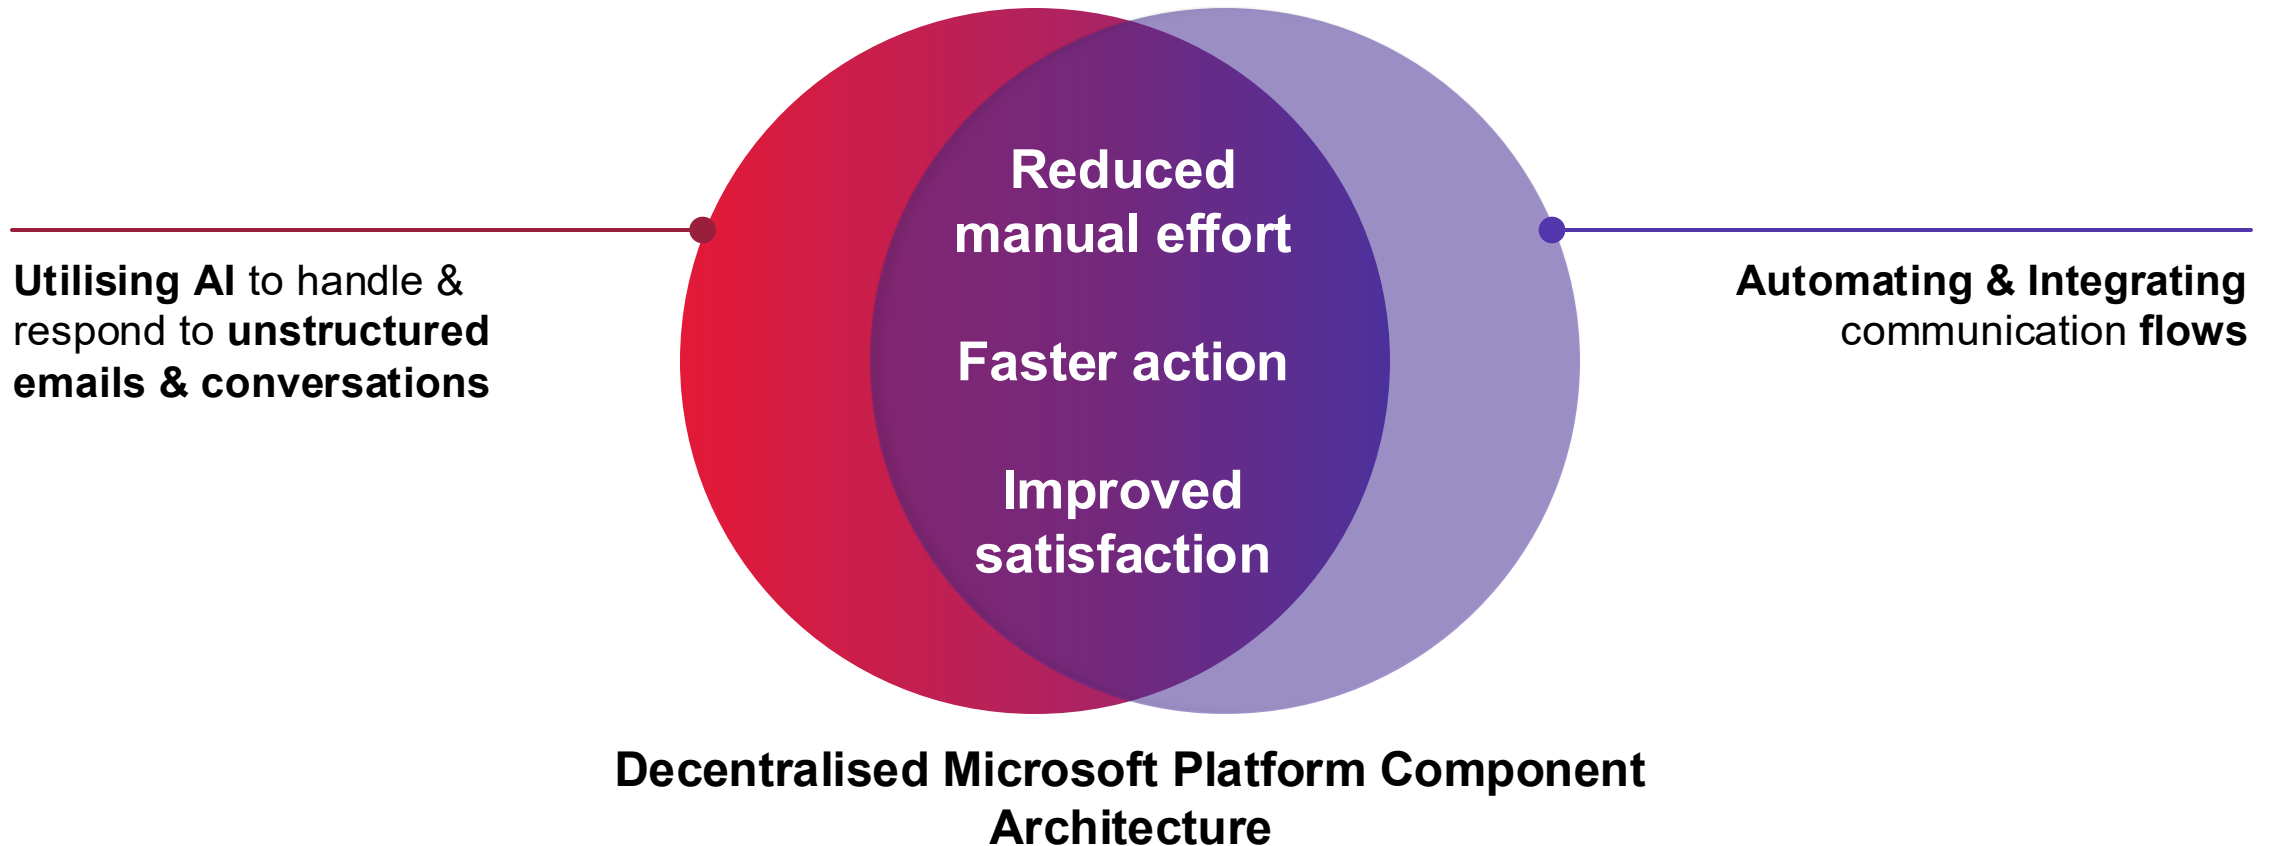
Utilising AI to handle & respond to unstructured emails & conversations

Reduced manual effort

Faster action

Improved satisfaction

Automating & Integrating communication flows

Decentralised Microsoft Platform Component Architecture